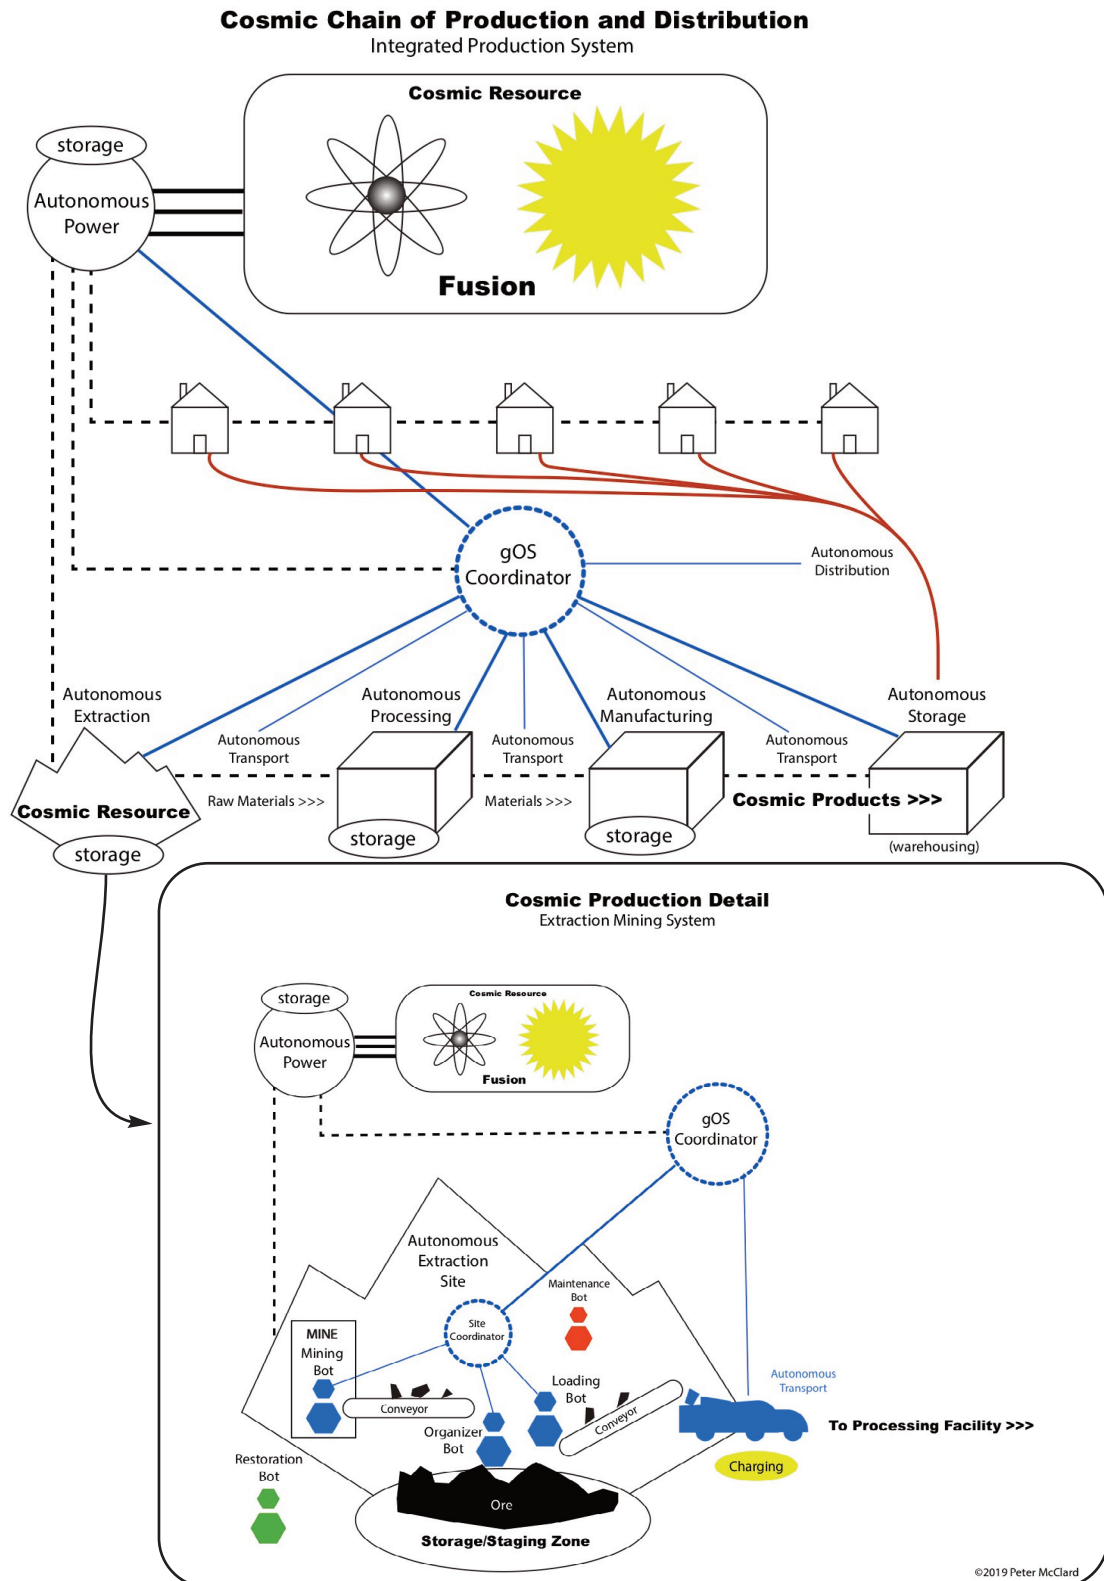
Cosmic Chain of Production and Distribution
Integrated Production System

Cosmic Resource

Fusion

storage
Autonomous Power

gOS Coordinator

Autonomous Distribution

Autonomous Extraction

Autonomous Transport

Autonomous Processing

Autonomous Transport

Autonomous Manufacturing

Autonomous Transport

Autonomous Storage

Cosmic Resource

storage

Raw Materials >>>

storage

Materials >>>

storage

Cosmic Products >>>

(warehousing)

Cosmic Production Detail
Extraction Mining System

storage
Autonomous Power

Cosmic Resource

Fusion

gOS Coordinator

Autonomous Extraction Site

Maintenance Bot

Site Coordinator

MINE
Mining Bot

Conveyor

Loading Bot

Conveyor

Autonomous Transport

To Processing Facility >>>

Organizer Bot

Charging

Restoration Bot

Ore

Storage/Staging Zone

©2019 Peter McClard